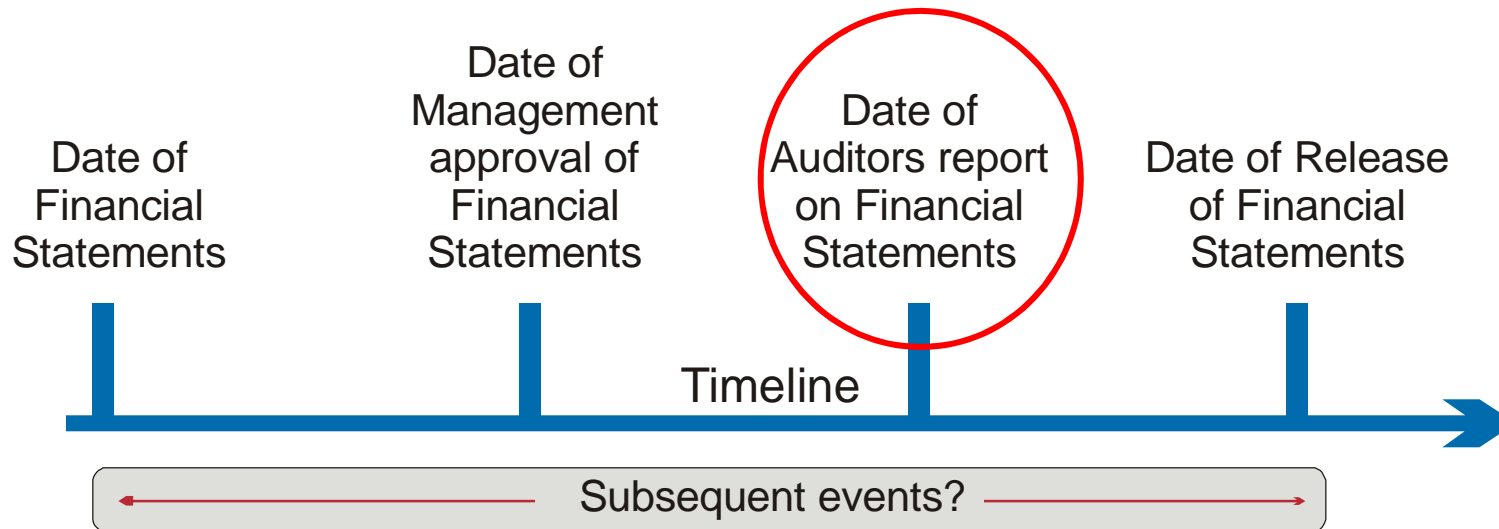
Date of Financial Statements

Date of Management approval of Financial Statements

Date of Auditors report on Financial Statements

Date of Release of Financial Statements

Timeline

Subsequent events?